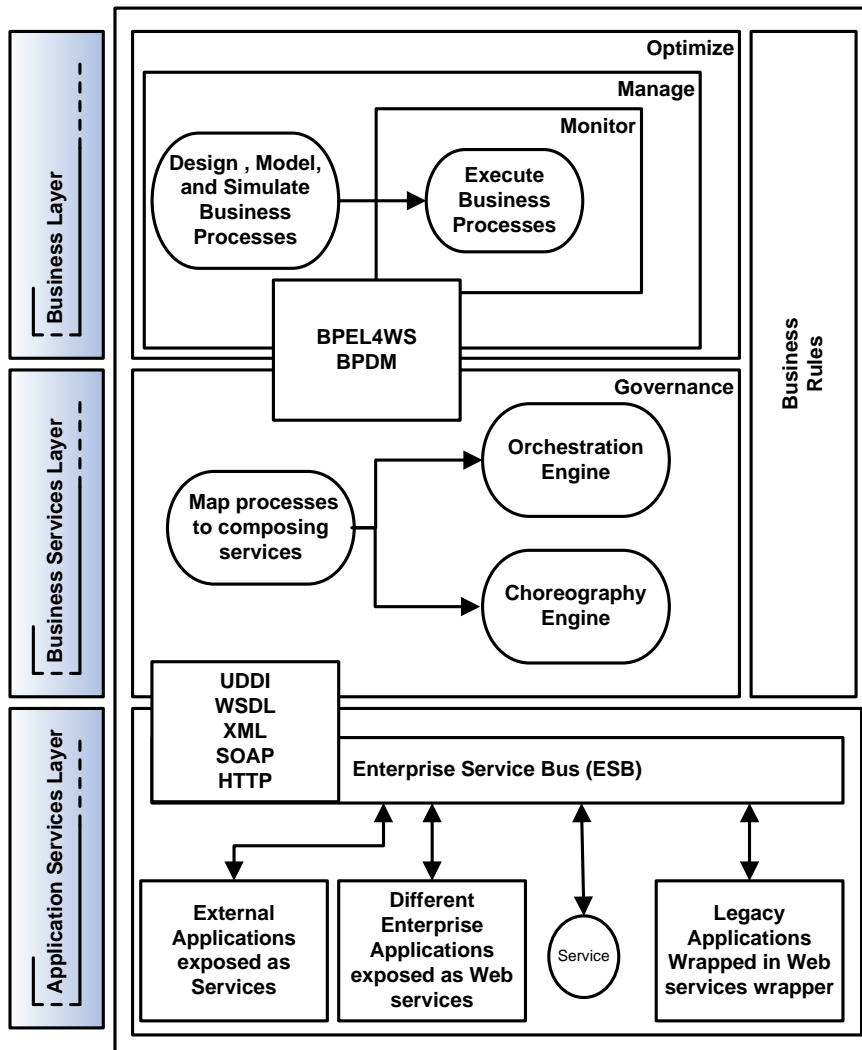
Business Layer

Business Services Layer

Application Services Layer

Optimize

Manage

Monitor

Design , Model, and Simulate Business Processes

Execute Business Processes

BPEL4WS
BPDM

Business Rules

Governance

Map processes to composing services

Orchestration Engine

Choreography Engine

UDDI
WSDL
XML
SOAP
HTTP

Enterprise Service Bus (ESB)

External Applications exposed as Services

Different Enterprise Applications exposed as Web services

Service

Legacy Applications Wrapped in Web services wrapper